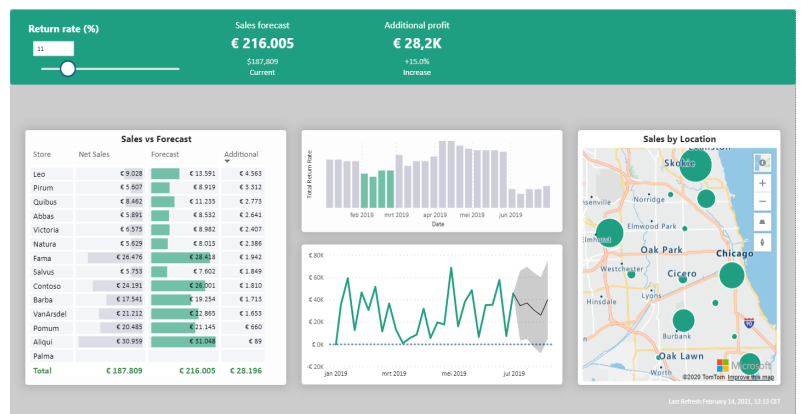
Return rate (%)

11

Sales forecast

€ 216.005

$187,809

Current

Additional profit

€ 28,2K

+15.0%

Increase

Sales vs Forecast

| Store | Net Sales | Forecast | Additional |
|---|---|---|---|
| Leo | € 9.028 | € 13.591 | € 4.563 |
| Pirum | € 5.607 | € 8.919 | € 3.312 |
| Quibus | € 8.462 | € 11.235 | € 2.773 |
| Abbas | € 5.891 | € 8.532 | € 2.641 |
| Victoria | € 6.575 | € 8.982 | € 2.407 |
| Natura | € 5.629 | € 8.015 | € 2.386 |
| Fama | € 26.476 | € 28.418 | € 1.942 |
| Salvus | € 5.753 | € 7.602 | € 1.849 |
| Contoso | € 24.191 | € 26.001 | € 1.810 |
| Barba | € 17.541 | € 19.254 | € 1.713 |
| VanArsdel | € 21.212 | € 22.865 | € 1.653 |
| Pomum | € 20.485 | € 21.145 | € 660 |
| Aliqui | € 30.959 | € 31.048 | € 89 |
| Palma | | | |
| Total | € 187.809 | € 216.005 | € 28.196 |

Total Return Rate

feb 2019 mrt 2019 apr 2019 mei 2019 jun 2019

Date

€ 80K

€ 60K

€ 40K

€ 20K

€ 0K

jan 2019 mrt 2019 mei 2019 jul 2019

Sales by Location

Skokie

Evanston

Northbrook

Glenview

Park Ridge

Elmwood Park

Elmhurst

Oak Park

Chicago

Westchester

Cicero

Hinsdale

Lyons

Burbank

Oak Lawn

Microsoft

©2020 TomTom Improve this map

Last Refresh February 14, 2021, 13:13 CET